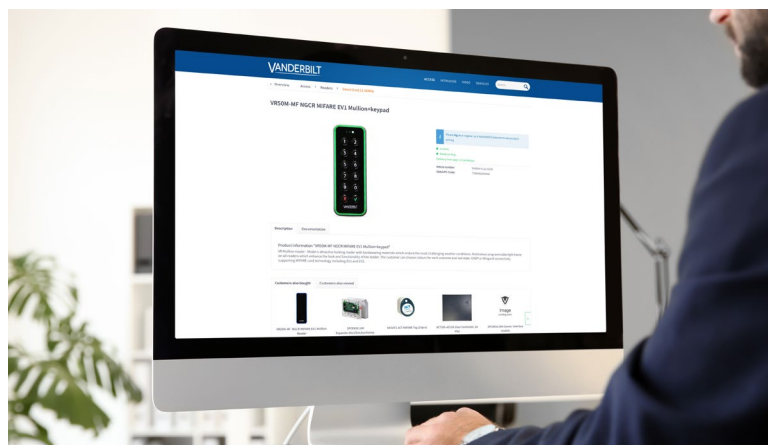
VANDERBILT

< Overview   Access   Readers   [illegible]

VR50M-MF NGCR MIFARE EV1 Mullion+keypad

Description   Documentation

Product information "VR50M-MF NGCR MIFARE EV1 Mullion+keypad"

Customers also bought   Customers also viewed

Image
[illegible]